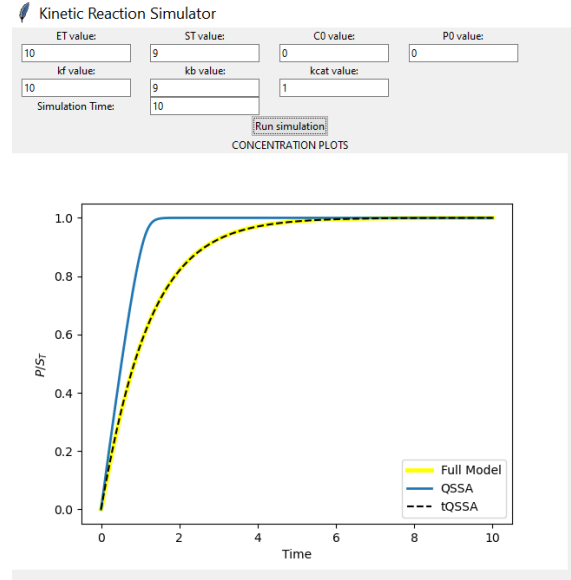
Kinetic Reaction Simulator

ET value:
10

ST value:
9

C0 value:
0

P0 value:
0

kf value:
10

kb value:
9

kcat value:
1

Simulation Time:
10

Run simulation

CONCENTRATION PLOTS

1.0
0.8
0.6
0.4
0.2
0.0

$P/S_T$

0
2
4
6
8
10

Time

Full Model
QSSA
tQSSA